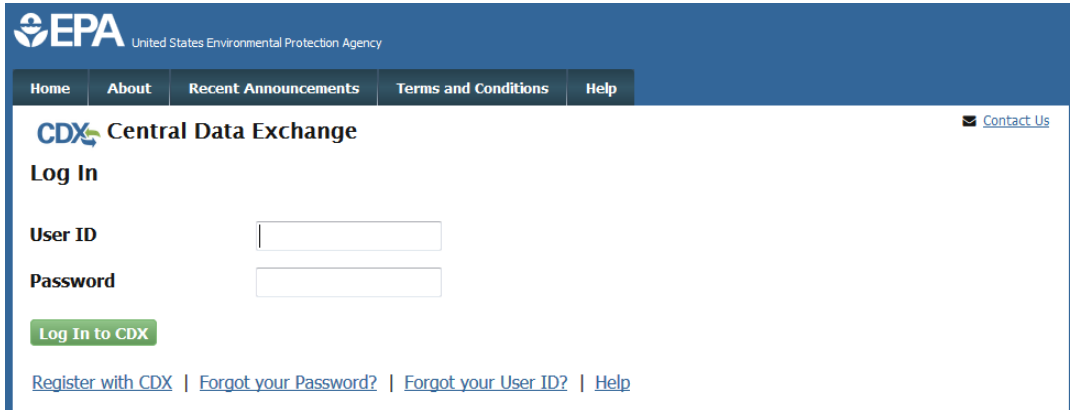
EPA United States Environmental Protection Agency

Home | About | Recent Announcements | Terms and Conditions | Help

CDX Central Data Exchange

Contact Us

Log In

User ID

Password

Log In to CDX

Register with CDX | Forgot your Password? | Forgot your User ID? | Help